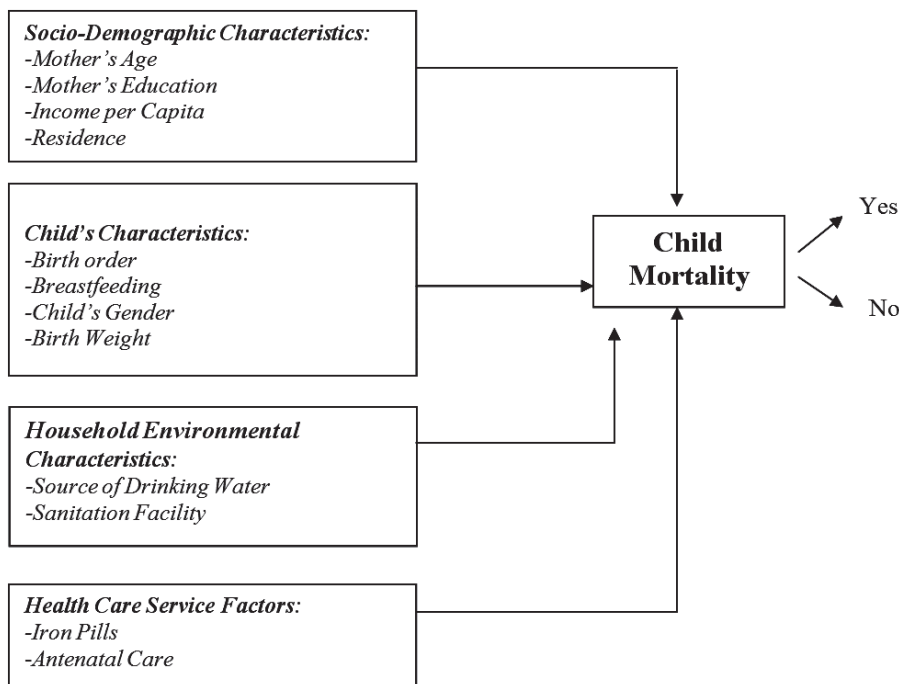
Socio-Demographic Characteristics:
-Mother's Age
-Mother's Education
-Income per Capita
-Residence

Child's Characteristics:
-Birth order
-Breastfeeding
-Child's Gender
-Birth Weight

Household Environmental Characteristics:
-Source of Drinking Water
-Sanitation Facility

Health Care Service Factors:
-Iron Pills
-Antenatal Care

Child Mortality

Yes

No